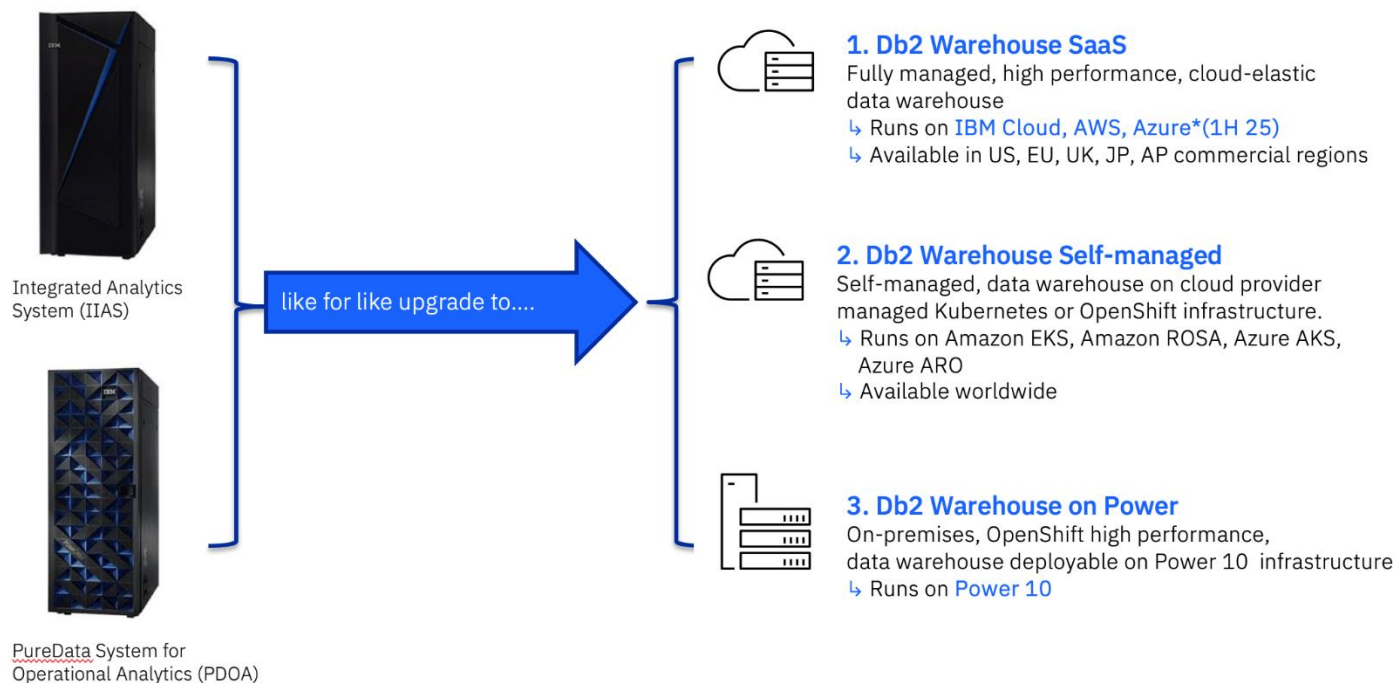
IBM

Integrated Analytics System (IIAS)

IBM

PureData System for Operational Analytics (PDOA)

like for like upgrade to....

1. Db2 Warehouse SaaS
Fully managed, high performance, cloud-elastic data warehouse
↳ Runs on IBM Cloud, AWS, Azure*(1H 25)
↳ Available in US, EU, UK, JP, AP commercial regions

2. Db2 Warehouse Self-managed
Self-managed, data warehouse on cloud provider managed Kubernetes or OpenShift infrastructure.
↳ Runs on Amazon EKS, Amazon ROSA, Azure AKS, Azure ARO
↳ Available worldwide

3. Db2 Warehouse on Power
On-premises, OpenShift high performance, data warehouse deployable on Power 10 infrastructure
↳ Runs on Power 10